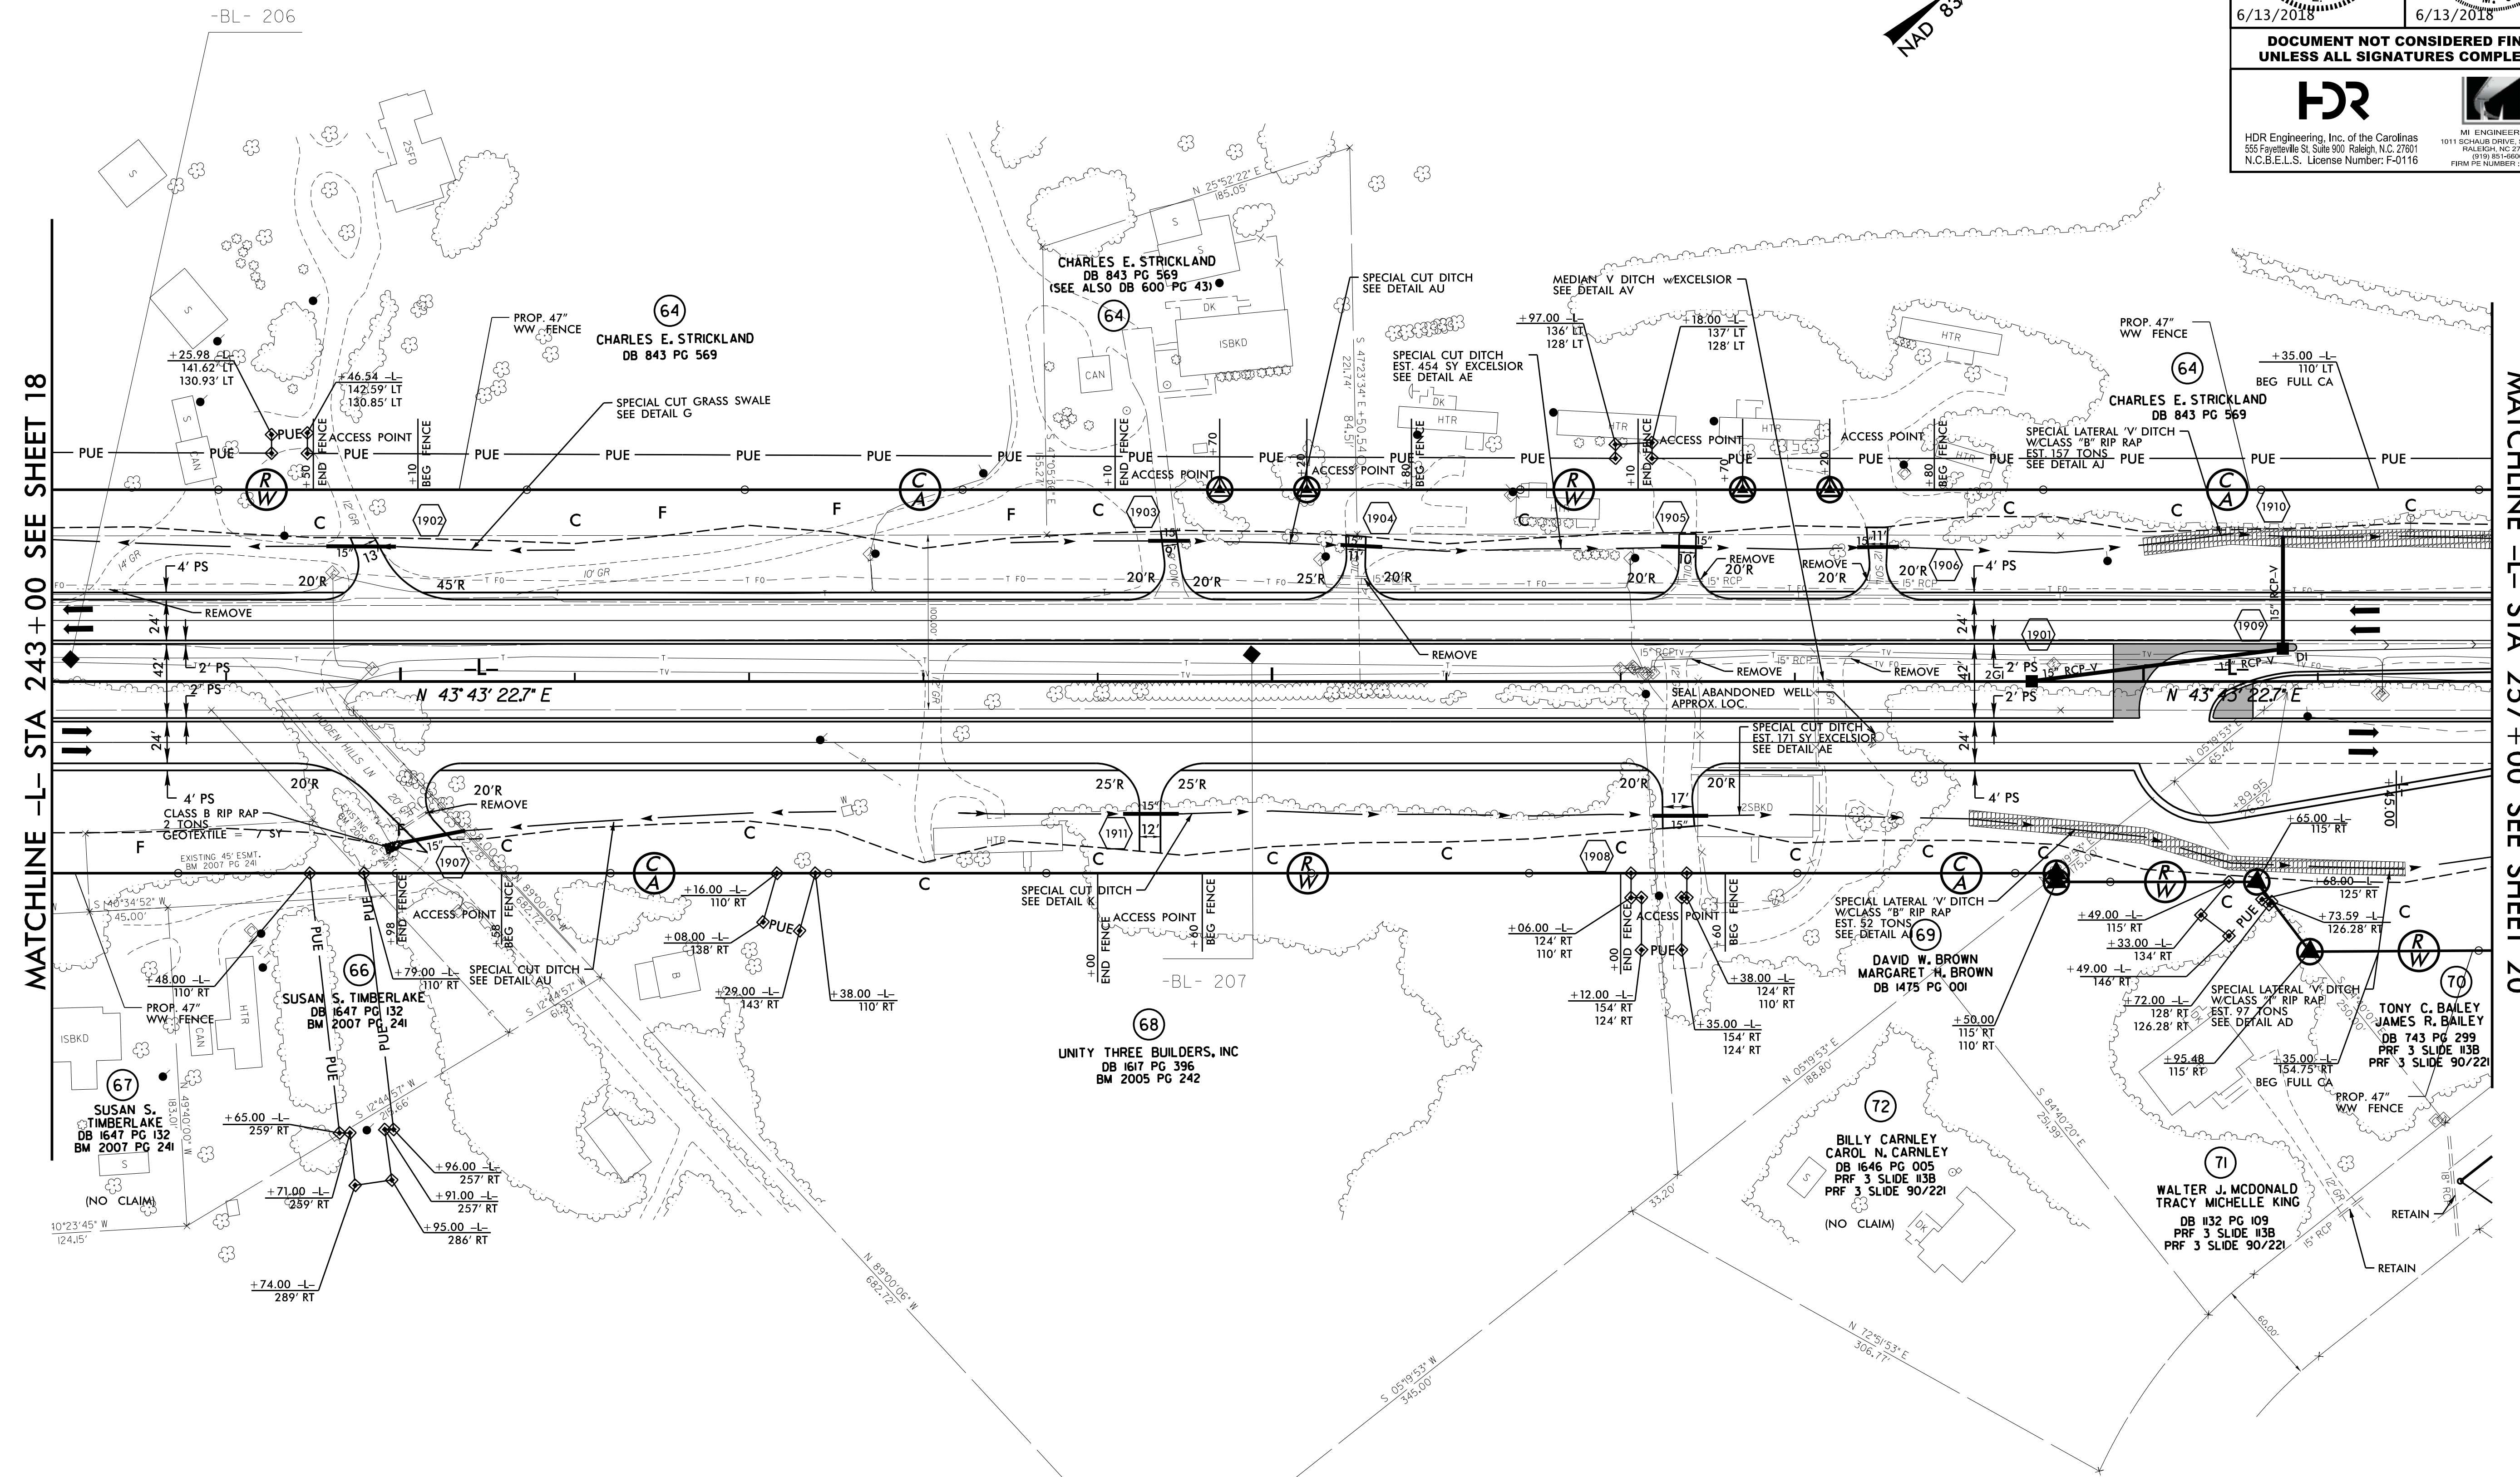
-BL- 206

6/13/2018 6/13/2018

DOCUMENT NOT CONSIDERED FIN
UNLESS ALL SIGNATURES COMPLE

HDR

HDR Engineering, Inc. of the Carolinas
555 Fayetteville St, Suite 900 Raleigh, N.C. 27601
N.C.B.E.L.S. License Number: F-0116

MI ENGINEER

NAD 83

MATCHLINE -L- STA 243+00 SEE SHEET 18

MATCHLINE -L- STA 257+00 SEE SHEET 20

64
CHARLES E. STRICKLAND
DB 843 PG 569

CHARLES E. STRICKLAND
DB 843 PG 569
(SEE ALSO DB 600 PG 43)

PROP. 47" WW FENCE

+25.98 -L-
141.62' LT
130.93' LT

+46.54 -L-
142.59' LT
130.85' LT

SPECIAL CUT GRASS SWALE
SEE DETAIL G

SPECIAL CUT DITCH
SEE DETAIL AU

MEDIAN V DITCH w/EXCELSIOR
SEE DETAIL AV

+97.00 -L-
136' LT
128' LT

+18.00 -L-
137' LT
128' LT

SPECIAL CUT DITCH
EST. 454 SY EXCELSIOR
SEE DETAIL AE

PROP. 47" WW FENCE

+35.00 -L-
110' LT
BEG FULL CA

64
CHARLES E. STRICKLAND
DB 843 PG 569

SPECIAL LATERAL 'V' DITCH
W/CLASS "B" RIP RAP
EST. 157 TONS
SEE DETAIL AJ

PUE
ACCESS POINT
END FENCE
BEG FENCE

1902 1903 1904 1905 1906 1910 1901 1909

4' PS
20'R 45'R 20'R 25'R 20'R
REMOVE
24' 42' 24'
2' PS
-L-
N 43° 43' 22.7" E
SEAL ABANDONED WELL APPROX. LOC.
SPECIAL CUT DITCH
EST. 171 SY EXCELSIOR
SEE DETAIL AE

4' PS
CLASS B RIP RAP
2 TONS
GEOTEXTILE = 7 SY
20'R
REMOVE
1907 1911 1908

+16.00 -L-
110' RT
+08.00 -L-
138' RT
+29.00 -L-
143' RT
+38.00 -L-
110' RT

SPECIAL CUT DITCH
SEE DETAIL K

SPECIAL CUT DITCH
SEE DETAIL AU

+48.00 -L-
110' RT
PROP. 47" WW FENCE
+79.00 -L-
110' RT

66
SUSAN S. TIMBERLAKE
DB 1647 PG 132
BM 2007 PG 241

67
SUSAN S. TIMBERLAKE
DB 1647 PG 132
BM 2007 PG 241
(NO CLAIM)

+65.00 -L-
259' RT
+71.00 -L-
259' RT
+74.00 -L-
289' RT
+96.00 -L-
257' RT
+91.00 -L-
257' RT
+95.00 -L-
286' RT

-BL- 207

68
UNITY THREE BUILDERS, INC
DB 1617 PG 396
BM 2005 PG 242

+06.00 -L-
124' RT
110' RT
+12.00 -L-
154' RT
124' RT
+38.00 -L-
124' RT
110' RT
+35.00 -L-
154' RT
124' RT

SPECIAL LATERAL 'V' DITCH
W/CLASS "B" RIP RAP
EST. 52 TONS
SEE DETAIL AI

69
DAVID W. BROWN
MARGARET H. BROWN
DB 1475 PG 001

+50.00
115' RT
110' RT

+49.00 -L-
115' RT
+33.00 -L-
134' RT
+49.00 -L-
146' RT
+72.00 -L-
128' RT
126.28' RT
+95.48
115' RT
+65.00 -L-
115' RT
+68.00 -L-
125' RT
+73.59 -L-
126.28' RT

SPECIAL LATERAL 'V' DITCH
W/CLASS "I" RIP RAP
EST. 97 TONS
SEE DETAIL AD

+35.00 -L-
154.75' RT
BEG FULL CA

70
TONY C. BAILEY
JAMES R. BAILEY
DB 743 PG 299
PRF 3 SLIDE 113B
PRF 3 SLIDE 90/221

PROP. 47" WW FENCE

72
BILLY CARNLEY
CAROL N. CARNLEY
DB 1646 PG 005
PRF 3 SLIDE 113B
PRF 3 SLIDE 90/221
(NO CLAIM)

71
WALTER J. MCDONALD
TRACY MICHELLE KING
DB 1132 PG 109
PRF 3 SLIDE 113B
PRF 3 SLIDE 90/221

RETAIN
RETAIN

N 25°52'22" E 185.05'
N 89°00'06" W 682.72'
S 12°44'57" W
S 05°19'53" W 345.00'
N 72°51'53" E 306.77'
N 05°19'53" E 188.80'
S 84°40'20" E